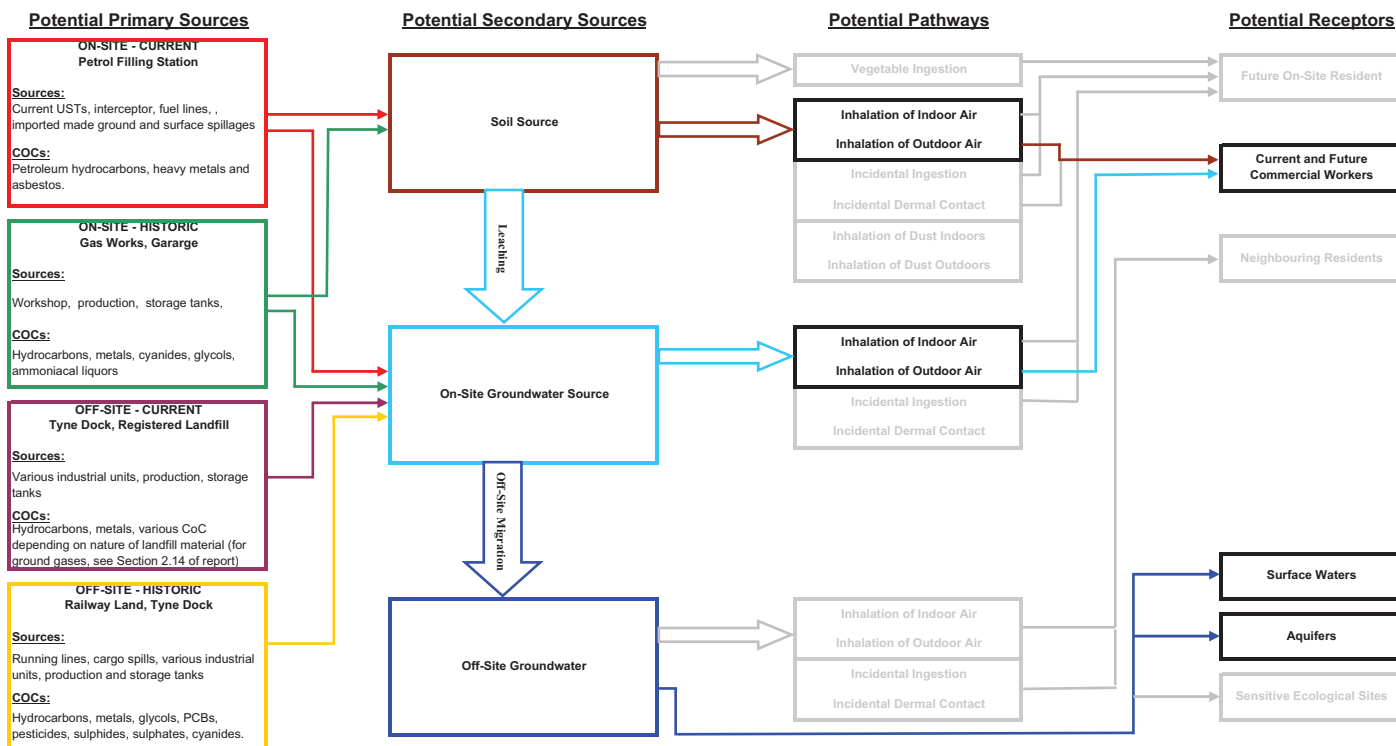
Potential Primary Sources

Potential Secondary Sources

Potential Pathways

Potential Receptors

ON-SITE - CURRENT
Petrol Filling Station

Sources:
Current USTs, interceptor, fuel lines, , imported made ground and surface spillages

COCs:
Petroleum hydrocarbons, heavy metals and asbestos.

ON-SITE - HISTORIC
Gas Works, Gararge

Sources:
Workshop, production, storage tanks,

COCs:
Hydrocarbons, metals, cyanides, glycols, ammoniacal liquors

OFF-SITE - CURRENT
Tyne Dock, Registered Landfill

Sources:
Various industrial units, production, storage tanks

COCs:
Hydrocarbons, metals, various CoC depending on nature of landfill material (for ground gases, see Section 2.14 of report)

OFF-SITE - HISTORIC
Railway Land, Tyne Dock

Sources:
Running lines, cargo spills, various industrial units, production and storage tanks

COCs:
Hydrocarbons, metals, glycols, PCBs, pesticides, sulphides, sulphates, cyanides.

Soil Source

Leaching

On-Site Groundwater Source

Off-Site Migration

Off-Site Groundwater

Vegetable Ingestion

Inhalation of Indoor Air

Inhalation of Outdoor Air

Incidental Ingestion

Incidental Dermal Contact

Inhalation of Dust Indoors

Inhalation of Dust Outdoors

Inhalation of Indoor Air

Inhalation of Outdoor Air

Incidental Ingestion

Incidental Dermal Contact

Inhalation of Indoor Air

Inhalation of Outdoor Air

Incidental Ingestion

Incidental Dermal Contact

Future On-Site Resident

Current and Future Commercial Workers

Neighbouring Residents

Surface Waters

Aquifers

Sensitive Ecological Sites